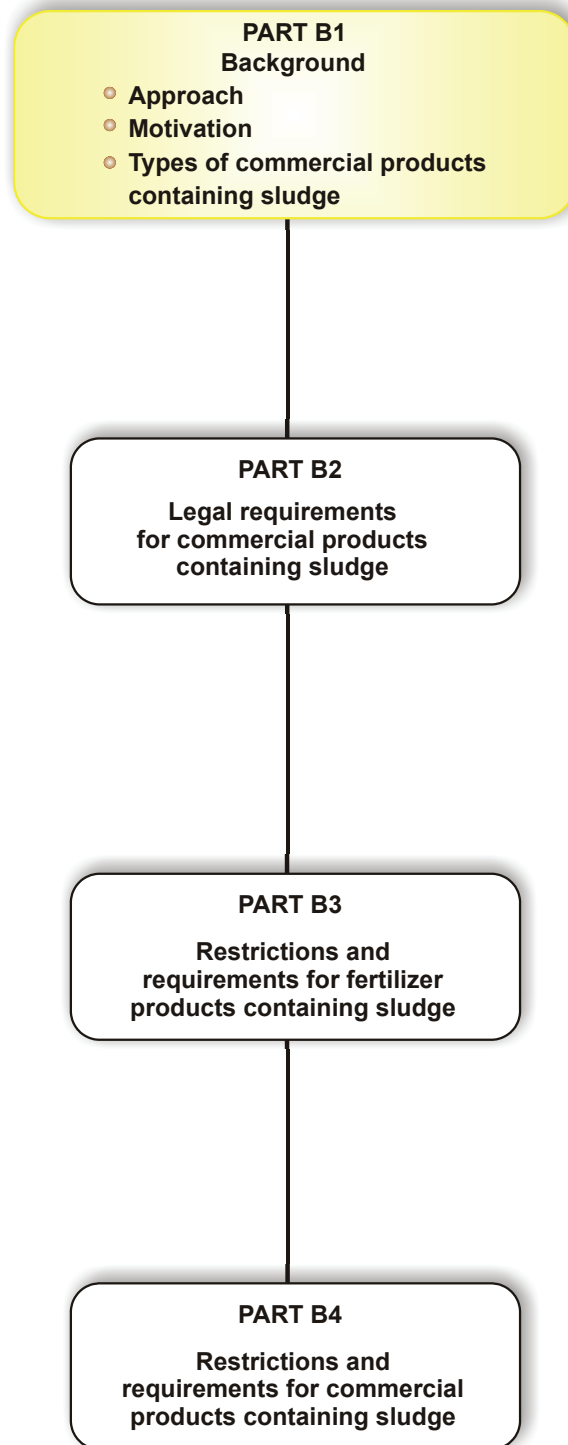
PART B1
Background

- Approach
- Motivation
- Types of commercial products containing sludge

PART B2

Legal requirements for commercial products containing sludge

PART B3

Restrictions and requirements for fertilizer products containing sludge

PART B4

Restrictions and requirements for commercial products containing sludge